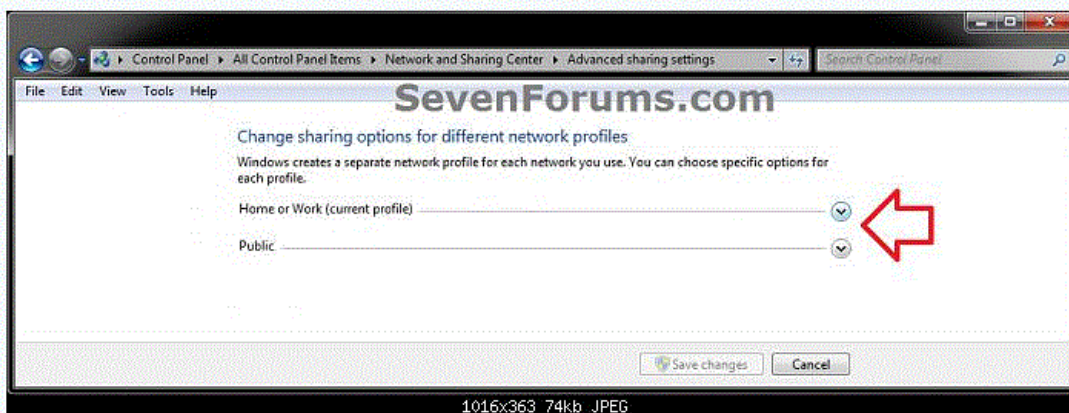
Control Panel ▸ All Control Panel Items ▸ Network and Sharing Center ▸ Advanced sharing settings

Search Control Panel

File Edit View Tools Help

SevenForums.com

Change sharing options for different network profiles

Windows creates a separate network profile for each network you use. You can choose specific options for each profile.

Home or Work (current profile)

Public

Save changes

Cancel

1016x363 74kb JPEG